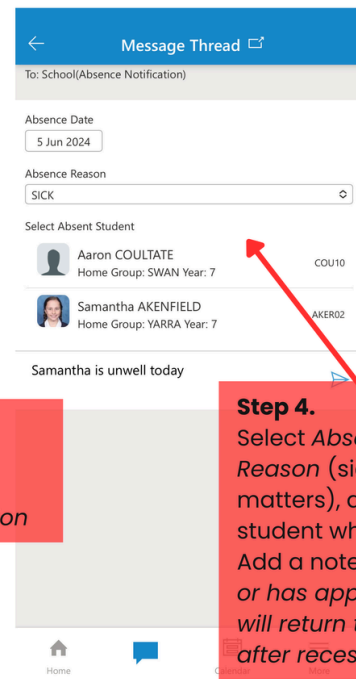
Message Thread

To: School(Absence Notification)

Absence Date
5 Jun 2024

Absence Reason
SICK

Select Absent Student

Aaron COULTATE
Home Group: SWAN Year: 7
COU10

Samantha AKENFIELD
Home Group: YARRA Year: 7
AKER02

Samantha is unwell today

on

Step 4.
Select *Abs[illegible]* *Reason* (si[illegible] matters), a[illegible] student wh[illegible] Add a note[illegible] *or has app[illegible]* *will return t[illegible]* *after reces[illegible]*

Home
Calendar
More